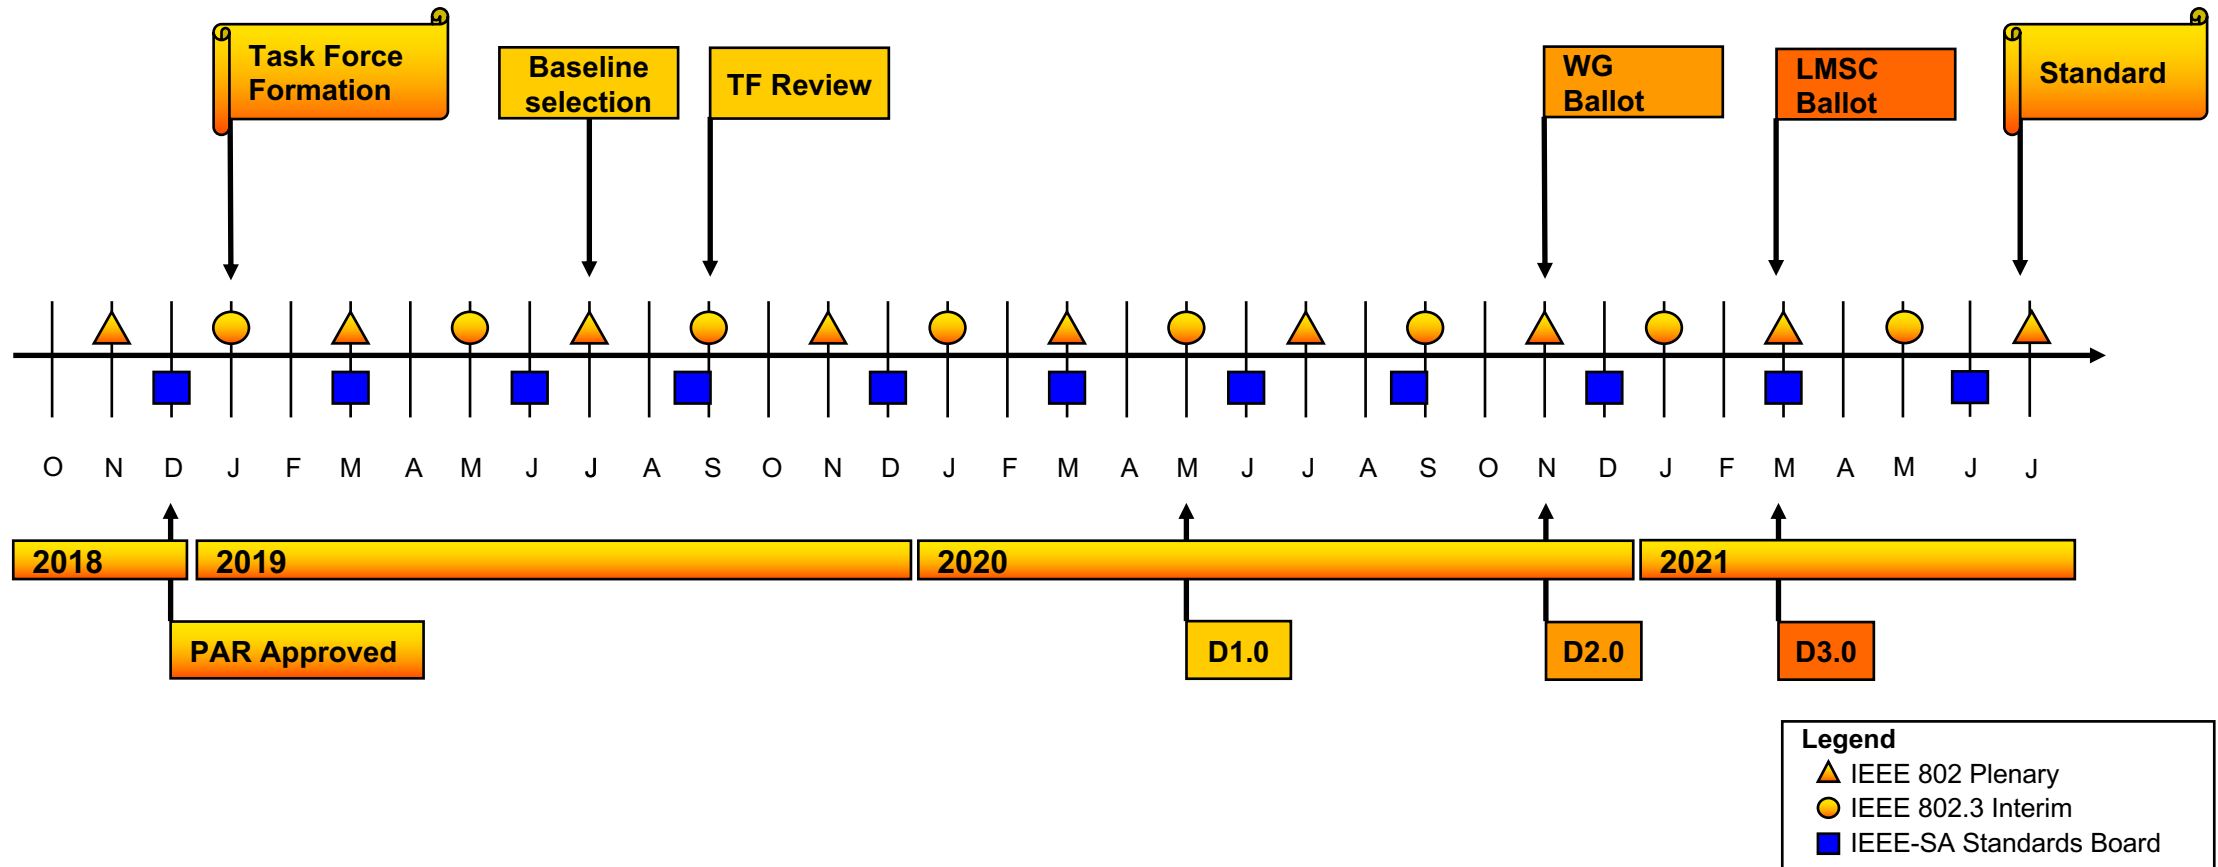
Task Force Formation

Baseline selection

TF Review

WG Ballot

LMSC Ballot

Standard

O N D J F M A M J J A S O N D J F M A M J J A S O N D J F M A M J J

2018

2019

2020

2021

PAR Approved

D1.0

D2.0

D3.0

Legend
IEEE 802 Plenary
IEEE 802.3 Interim
IEEE-SA Standards Board